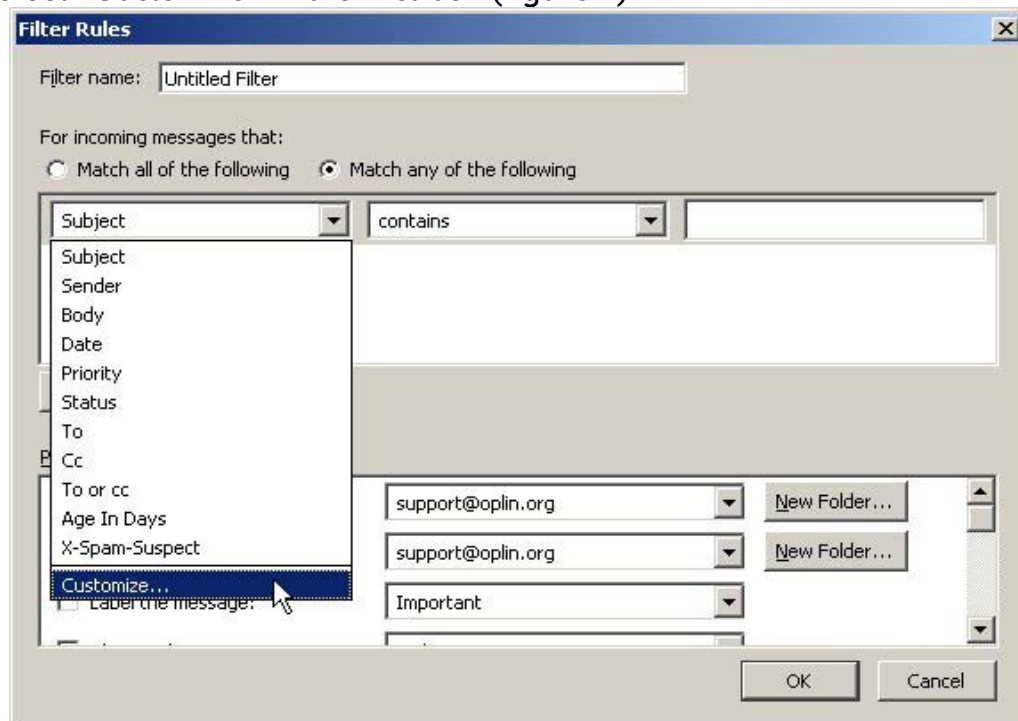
Filter Rules

Filter name: Untitled Filter

For incoming messages that:
Match all of the following Match any of the following

Subject
contains

Subject
Sender
Body
Date
Priority
Status
To
Cc
To or cc
Age In Days
X-Spam-Suspect
Customize...

support@oplin.org
New Folder...
support@oplin.org
New Folder...
Label the message:
Important

OK
Cancel